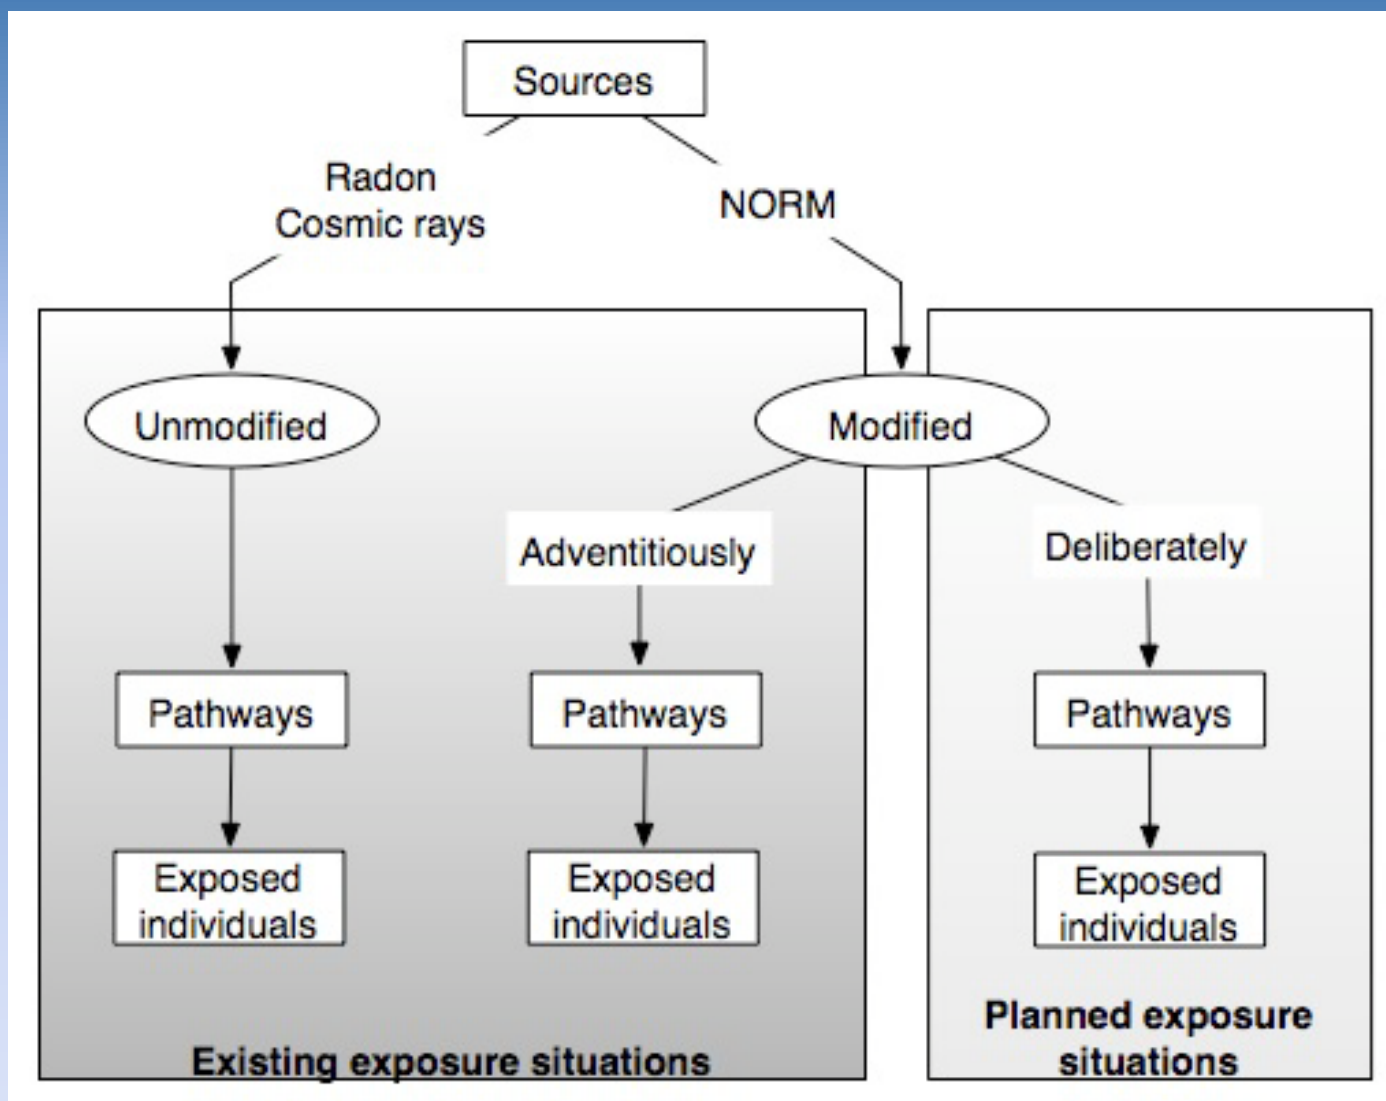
Sources

Radon
Cosmic rays

NORM

Unmodified

Modified

Adventitiously

Deliberately

Pathways

Pathways

Pathways

Exposed individuals

Exposed individuals

Exposed individuals

Existing exposure situations

Planned exposure situations